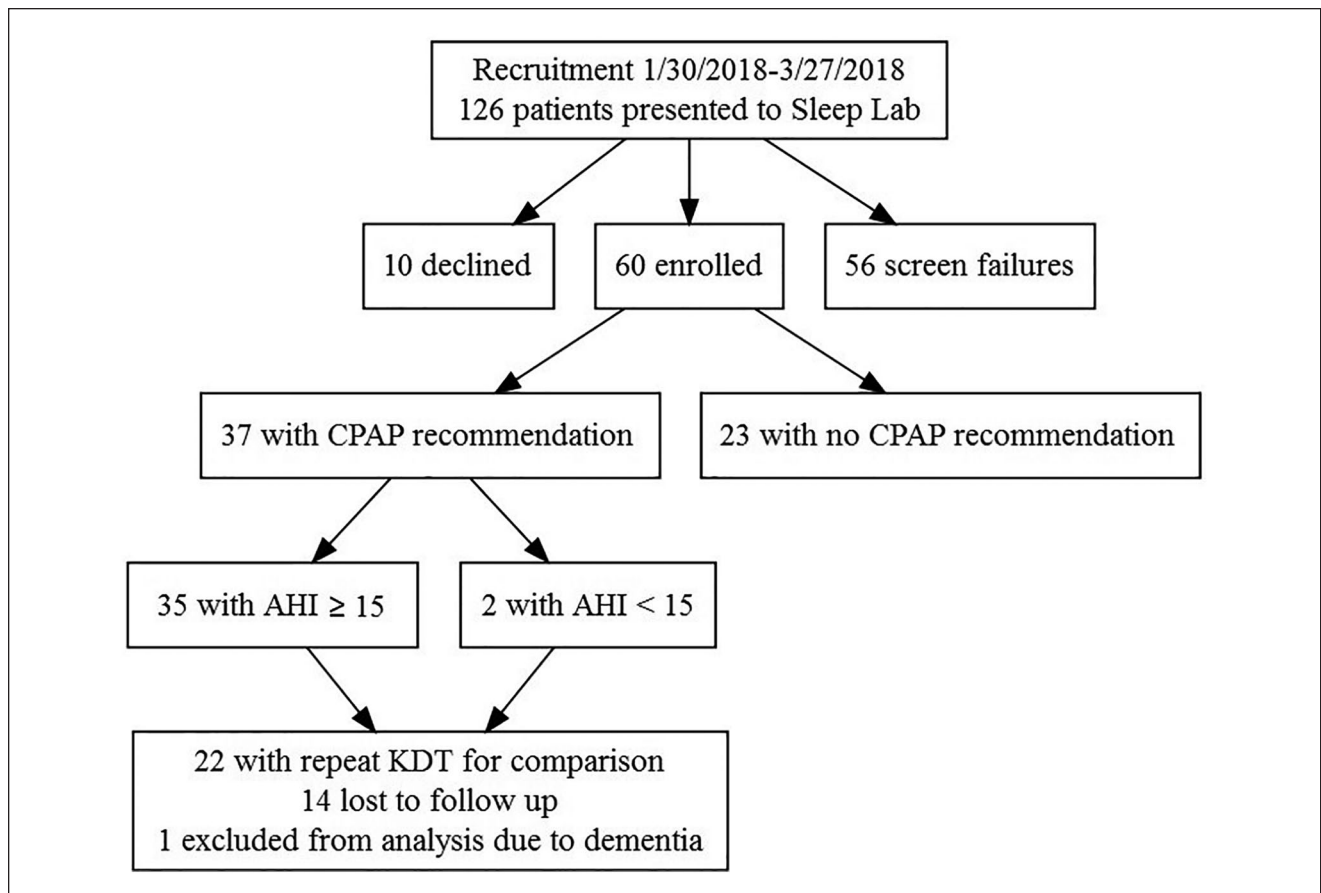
Recruitment 1/30/2018-3/27/2018
126 patients presented to Sleep Lab

10 declined

60 enrolled

56 screen failures

37 with CPAP recommendation

23 with no CPAP recommendation

35 with AHI $\geq$ 15

2 with AHI < 15

22 with repeat KDT for comparison
14 lost to follow up
1 excluded from analysis due to dementia